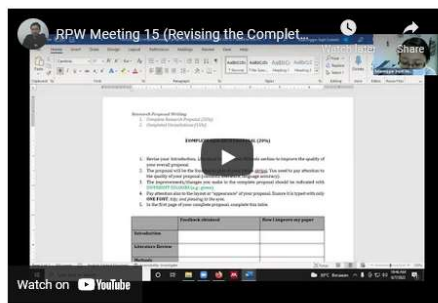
RPW Meeting 15 (Revising the Complet...

Watch later

Share

Research Proposal Writing
1. Complete Research Proposal (25%)
2. Completed Introduction (15%)

COMPLETE RESEARCH PROPOSAL (25%)

1. Revise your Introduction, Literature Review, and Methods section to improve the quality of your overall proposal.
2. The proposal will be the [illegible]
3. The improvements/changes you make to the complete proposal should be indicated with DIFFERENT COLOUR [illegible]
4. Pay attention also to the layout or "appearance" of your proposal. Ensure it is typed with only ONE FONT, tidy, and pleasing to the eye.
5. In the first page of your complete proposal, complete this table:

| | Feedback obtained | How I improve my paper |
|---|---|---|
| Introduction | | |
| Literature Review | | |
| Methods | | |

Watch on YouTube